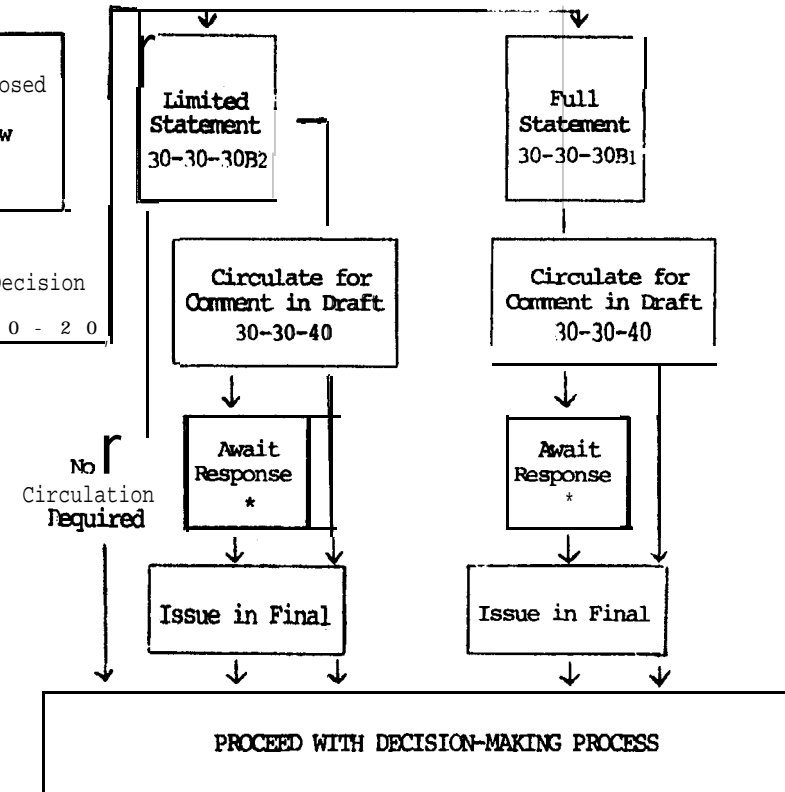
osed

w

ecision

0 - 2 0

Limited Statement 30-30-30B2

Full Statement 30-30-30B1

Circulate for Comment in Draft 30-30-40

Circulate for Comment in Draft 30-30-40

No Circulation Dequired

Await Response *

Await Response *

Issue in Final

Issue in Final

PROCEED WITH DECISION-MAKING PROCESS